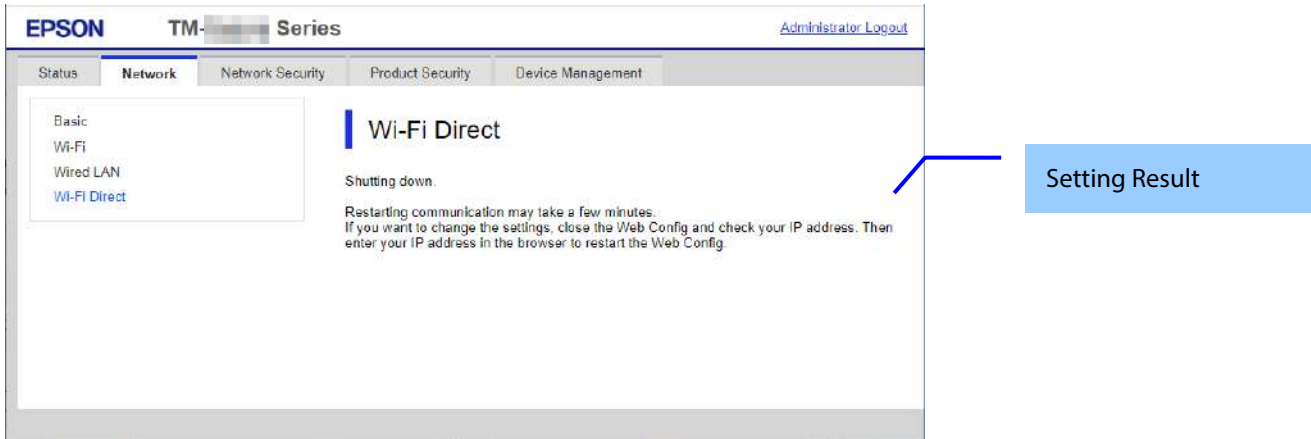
EPSON TM-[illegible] Series

Administrator Logout

Status | Network | Network Security | Product Security | Device Management

Basic
Wi-Fi
Wired LAN
Wi-Fi Direct

Wi-Fi Direct

Shutting down.

Restarting communication may take a few minutes.
If you want to change the settings, close the Web Config and check your IP address. Then enter your IP address in the browser to restart the Web Config.

Setting Result